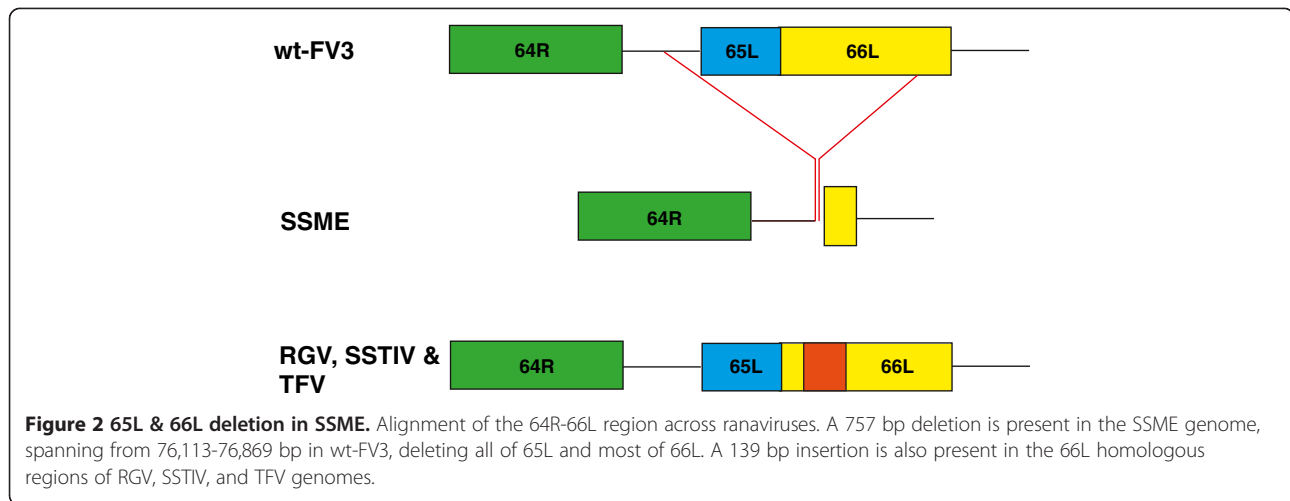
wt-FV3

64R

65L

66L

SSME

64R

RGV, SSTIV & TFV

64R

65L

66L

**Figure 2 65L & 66L deletion in SSME.** Alignment of the 64R-66L region across ranaviruses. A 757 bp deletion is present in the SSME genome, spanning from 76,113-76,869 bp in wt-FV3, deleting all of 65L and most of 66L. A 139 bp insertion is also present in the 66L homologous regions of RGV, SSTIV, and TFV genomes.